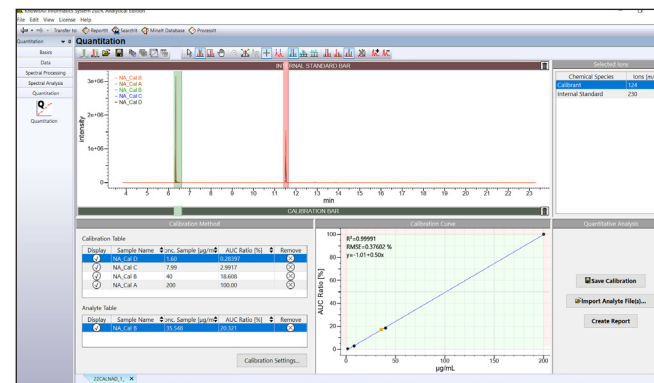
KnowItAll Informatics System 2024 Analytical Edition
File Edit View License Help
Transfer to ReportIt SearchIt MineIt Database ProcessIt
Quantitation
Quantitation
Basics
Data
Spectral Processing
Spectral Analysis
Quantitation
Quantitation
INTERNAL STANDARD BAR
NA_Cal B
NA_Cal A
NA_Cal B
NA_Cal C
NA_Cal D
3e+06
2e+06
1e+06
0
Intensity
4 5 6 7 8 9 10 11 12 13 14 15 16 17 18 19 20 21 22 23
min
CALIBRATION BAR
Selected Ions
| Chemical Species | Ions (m/ |
|---|---|
| Calibrant | 124 |
| Internal Standard | 230 |

Calibration Method
Calibration Table
| Display | Sample Name | Conc. Sample [µg/m | AUC Ratio [%] | Remove |
|---|---|---|---|---|
| | NA_Cal D | 1.60 | 0.28397 | |
| | NA_Cal C | 7.99 | 2.9917 | |
| | NA_Cal B | 40 | 18.608 | |
| | NA_Cal A | 200 | 100.00 | |

Analyte Table
| Display | Sample Name | Conc. Sample [µg/m | AUC Ratio [%] | Remove |
|---|---|---|---|---|
| | NA_Cal B | 35.548 | 20.321 | |

Calibration Settings...
Calibration Curve
R²=0.99991
RMSE=0.37602 %
y=-1.01+0.50x
100
80
60
40
20
0
AUC Ratio [%]
0 50 100 150 200
µg/mL
Quantitative Analysis
Save Calibration
Import Analyte File(s)...
Create Report
22CALNAD_1 ×